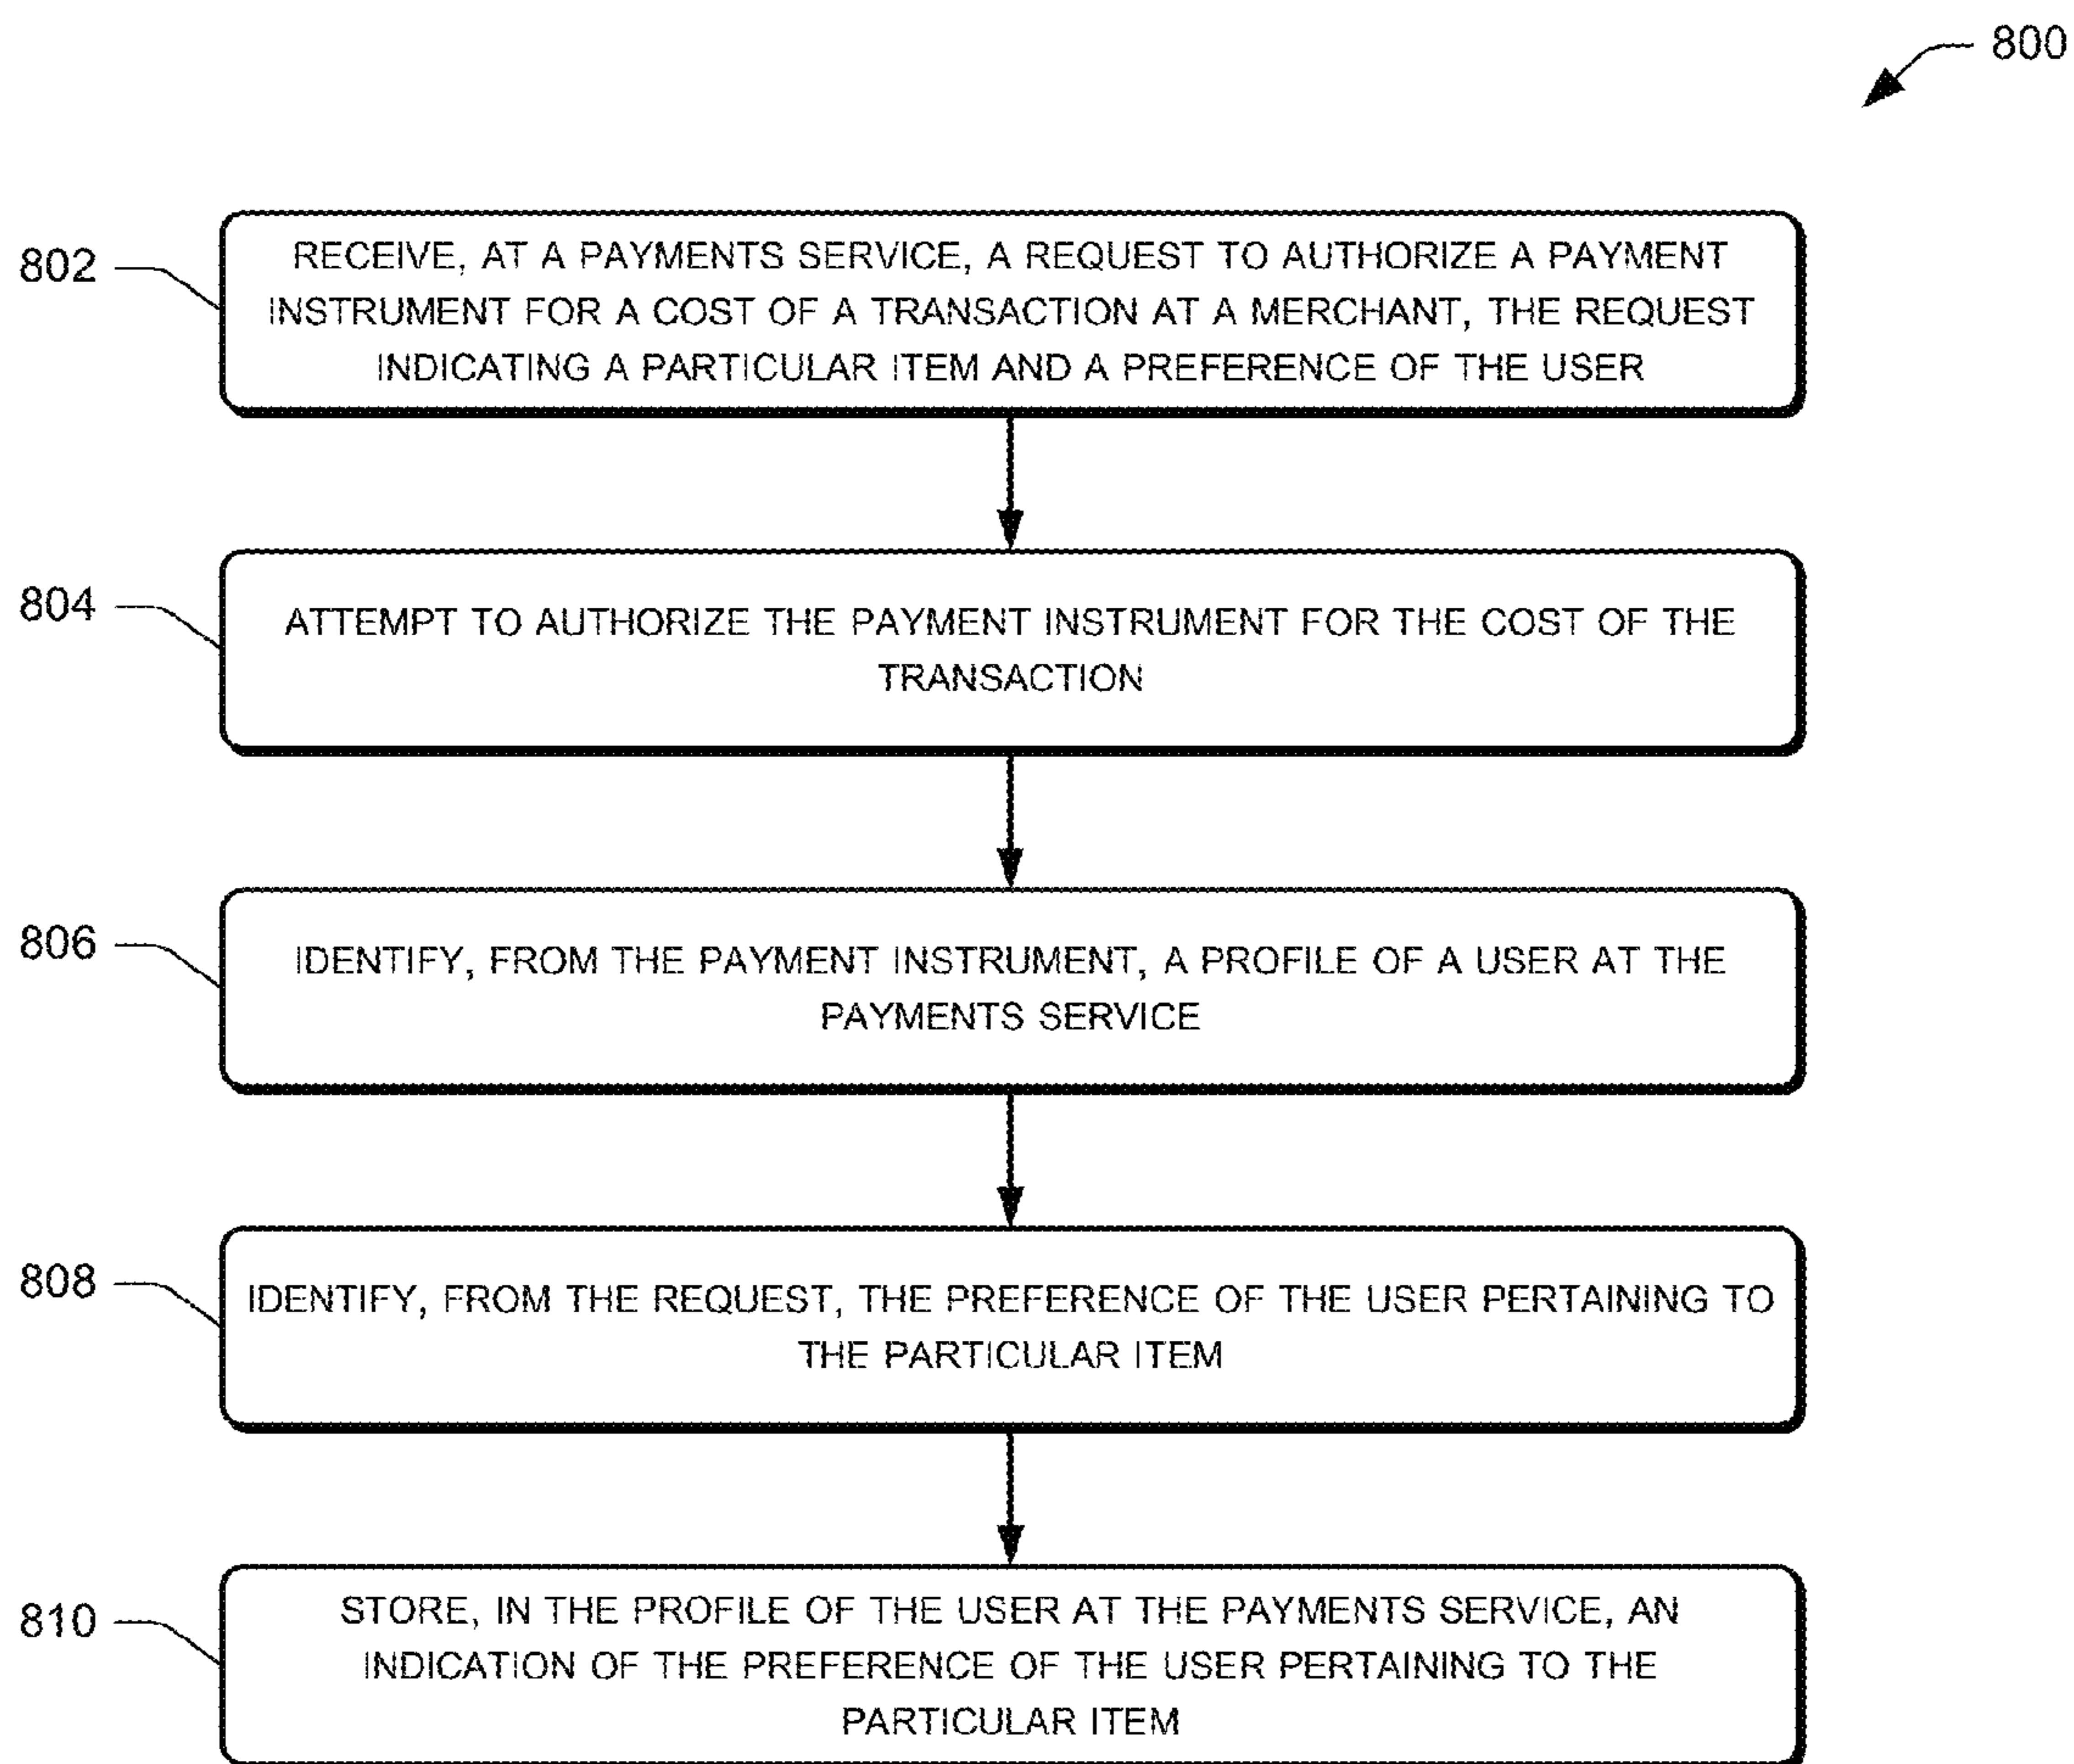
800

802

RECEIVE, AT A PAYMENTS SERVICE, A REQUEST TO AUTHORIZE A PAYMENT INSTRUMENT FOR A COST OF A TRANSACTION AT A MERCHANT, THE REQUEST INDICATING A PARTICULAR ITEM AND A PREFERENCE OF THE USER

804

ATTEMPT TO AUTHORIZE THE PAYMENT INSTRUMENT FOR THE COST OF THE TRANSACTION

806

IDENTIFY, FROM THE PAYMENT INSTRUMENT, A PROFILE OF A USER AT THE PAYMENTS SERVICE

808

IDENTIFY, FROM THE REQUEST, THE PREFERENCE OF THE USER PERTAINING TO THE PARTICULAR ITEM

810

STORE, IN THE PROFILE OF THE USER AT THE PAYMENTS SERVICE, AN INDICATION OF THE PREFERENCE OF THE USER PERTAINING TO THE PARTICULAR ITEM